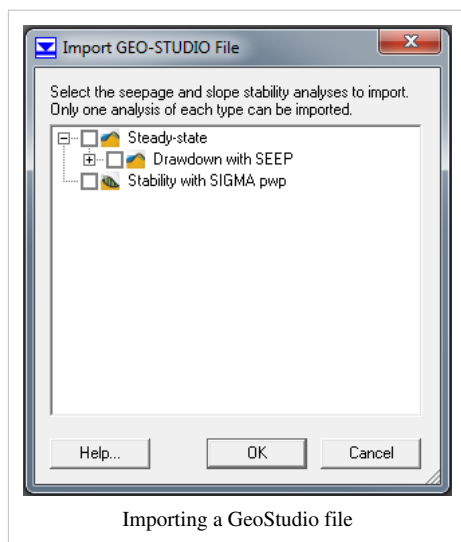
Import GEO-STUDIO File

Select the seepage and slope stability analyses to import. Only one analysis of each type can be imported.

Steady-state
Drawdown with SEEP
Stability with SIGMA pwp

Help...
OK
Cancel

Importing a GeoStudio file